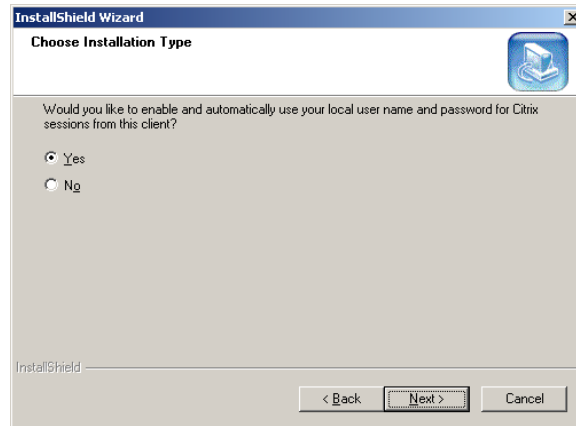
InstallShield Wizard

Choose Installation Type

Would you like to enable and automatically use your local user name and password for Citrix sessions from this client?

Yes

No

InstallShield

< Back

Next >

Cancel